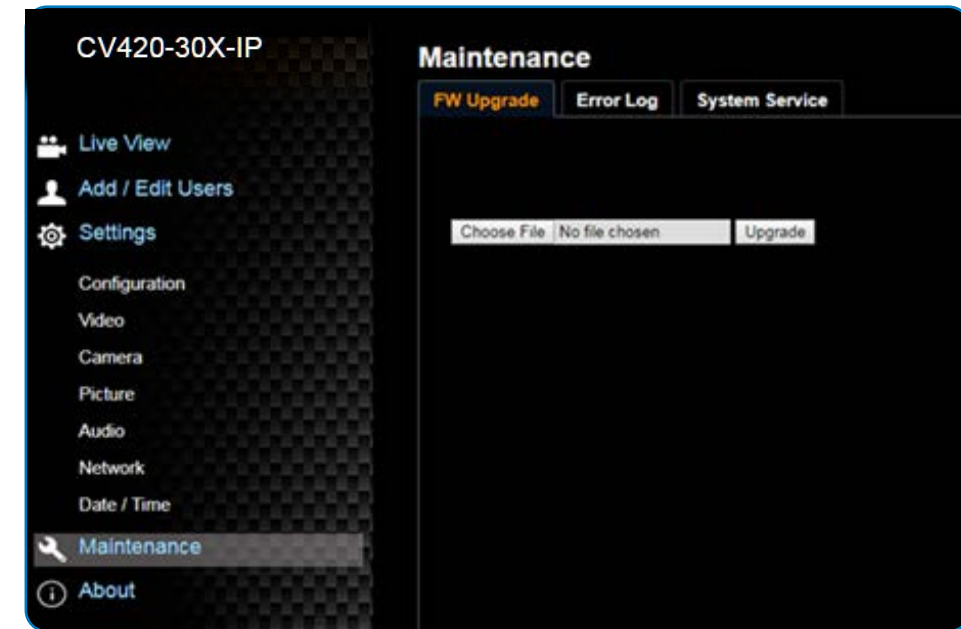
CV420-30X-IP

Live View
Add / Edit Users
Settings
Configuration
Video
Camera
Picture
Audio
Network
Date / Time
Maintenance
About

Maintenance

FW Upgrade
Error Log
System Service

Choose File No file chosen
Upgrade